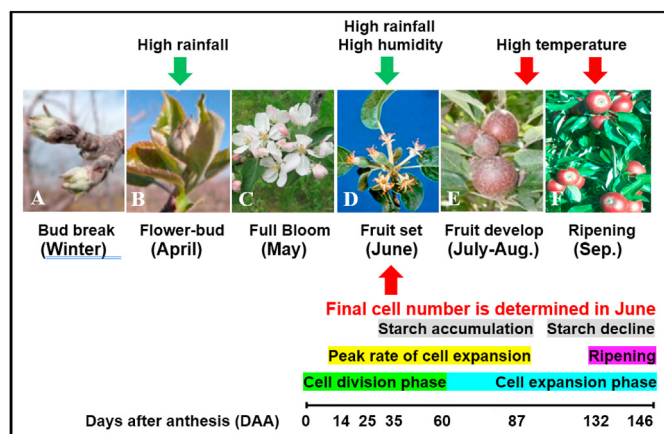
High rainfall

High rainfall
High humidity

High temperature

A
B
C
D
E
F

Bud break (Winter)

Flower-bud (April)

Full Bloom (May)

Fruit set (June)

Fruit develop (July-Aug.)

Ripening (Sep.)

Final cell number is determined in June

Starch accumulation

Starch decline

Peak rate of cell expansion

Ripening

Cell division phase

Cell expansion phase

Days after anthesis (DAA) 0 14 25 35 60 87 132 146